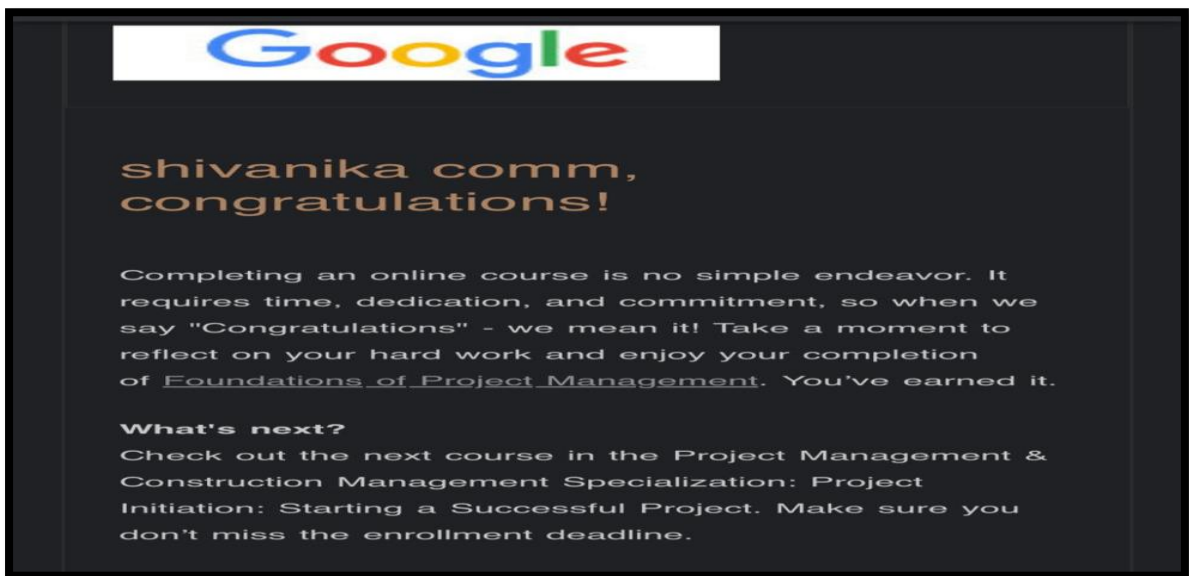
Google

shivanika comm, congratulations!

Completing an online course is no simple endeavor. It requires time, dedication, and commitment, so when we say "Congratulations" - we mean it! Take a moment to reflect on your hard work and enjoy your completion of Foundations of Project Management. You've earned it.

What's next?
Check out the next course in the Project Management & Construction Management Specialization: Project Initiation: Starting a Successful Project. Make sure you don't miss the enrollment deadline.